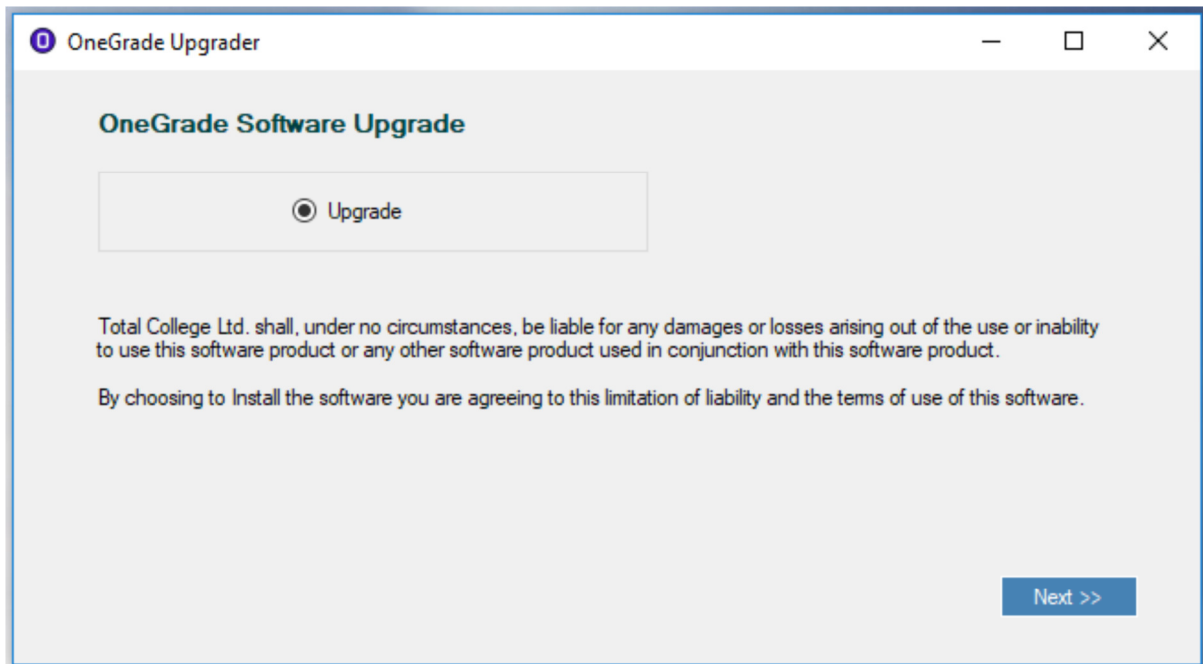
OneGrade Upgrader

OneGrade Software Upgrade

Upgrade

Total College Ltd. shall, under no circumstances, be liable for any damages or losses arising out of the use or inability to use this software product or any other software product used in conjunction with this software product.

By choosing to Install the software you are agreeing to this limitation of liability and the terms of use of this software.

Next >>